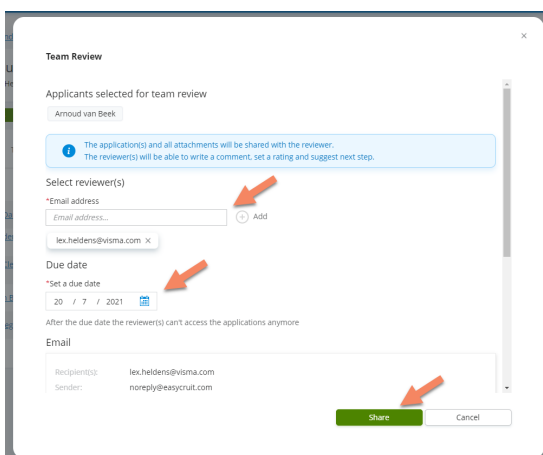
×

Team Review

Applicants selected for team review

Arnoud van Beek

The application(s) and all attachments will be shared with the reviewer. The reviewer(s) will be able to write a comment, set a rating and suggest next step.

Select reviewer(s)

*Email address

Email address...

Add

lex.heldens@visma.com ×

Due date

*Set a due date

20 / 7 / 2021

After the due date the reviewer(s) can't access the applications anymore

Email

Recipient(s): lex.heldens@visma.com

Sender: noreply@easycruit.com

Share

Cancel